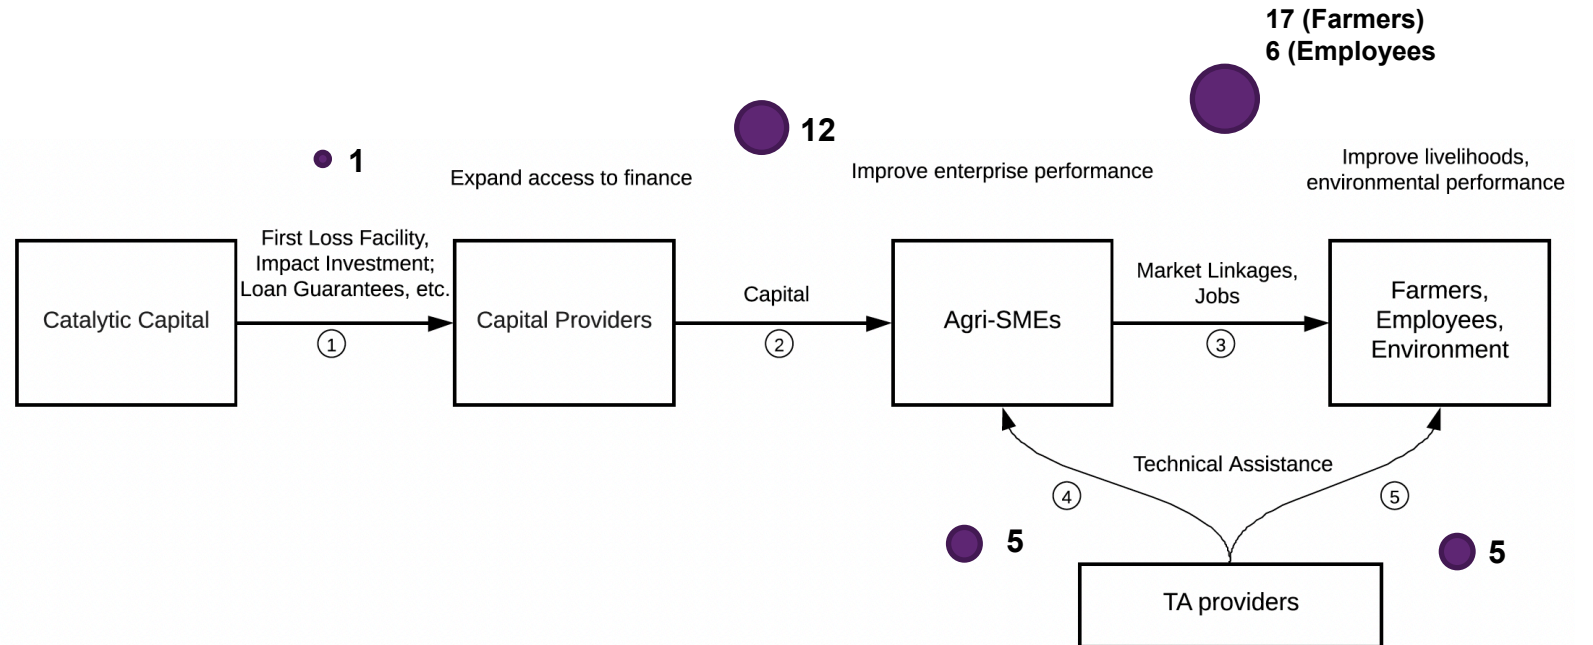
17 (Farmers)
6 (Employees

12

1

Expand access to finance

Improve enterprise performance

Improve livelihoods, environmental performance

First Loss Facility, Impact Investment; Loan Guarantees, etc.

Catalytic Capital

1

Capital Providers

Capital

2

Agri-SMEs

Market Linkages, Jobs

3

Farmers, Employees, Environment

Technical Assistance

4

5

5

5

TA providers